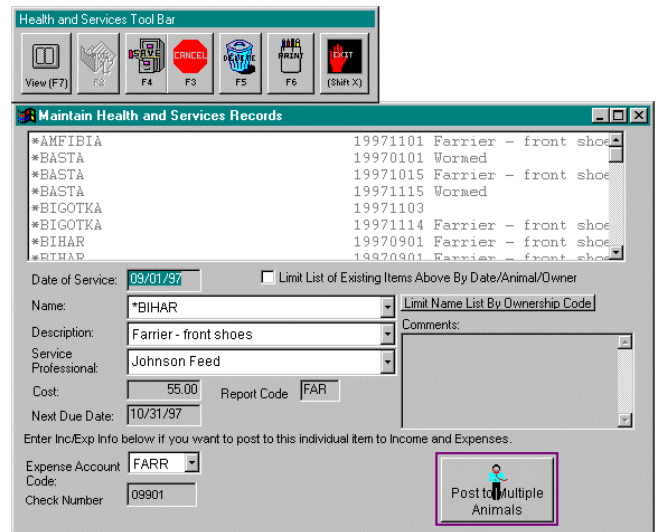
Health and Services Tool Bar

View (F7)
F2
SAVE
F4
CANCEL
F3
DELETE
F5
PRINT
F6
EXIT
(Shift X)

Maintain Health and Services Records

*AMFIBIA 19971101 Farrier - front shoe
*BASTA 19970101 Wormed
*BASTA 19971015 Farrier - front shoe
*BASTA 19971115 Wormed
*BIGOTKA 19971103
*BIGOTKA 19971114 Farrier - front shoe
*BIHAR 19970901 Farrier - front shoe
*BIHAR 19970901 Farrier - front shoe

Date of Service: 09/01/97
Limit List of Existing Items Above By Date/Animal/Owner

Name: *BIHAR
Limit Name List By Ownership Code

Description: Farrier - front shoes
Comments:

Service Professional: Johnson Feed

Cost: 55.00
Report Code FAR

Next Due Date: 10/31/97

Enter Inc/Exp Info below if you want to post to this individual item to Income and Expenses.

Expense Account Code: FARR

Check Number 09901

Post to Multiple Animals